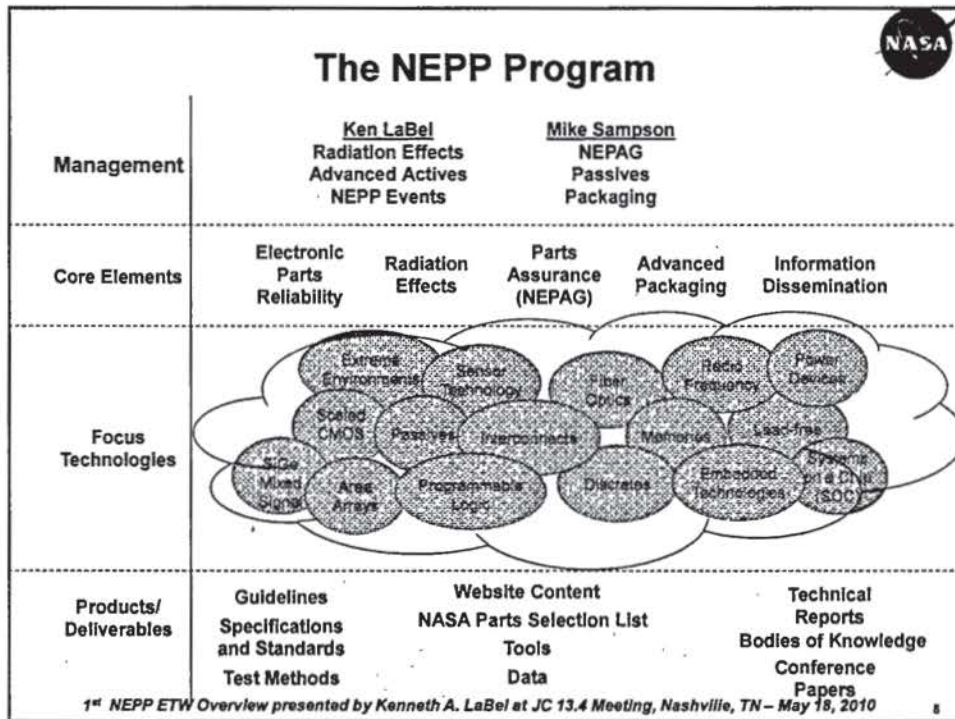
The NEPP Program

NASA

Management

Ken LaBel
Radiation Effects
Advanced Actives
NEPP Events

Mike Sampson
NEPAG
Passives
Packaging

Core Elements

Electronic Parts Reliability

Radiation Effects

Parts Assurance (NEPAG)

Advanced Packaging

Information Dissemination

Focus Technologies

Extreme Environments

Sensor Technology

Fiber Optics

Radio Frequency

Power Devices

Scaled CMOS

Passives

Interconnects

Memories

Lead-free

SiGe Mixed Signal

Area Arrays

Programmable Logic

Discretes

Embedded Technologies

Systems on a Chip (SOC)

Products/ Deliverables

Guidelines
Specifications and Standards
Test Methods

Website Content
NASA Parts Selection List
Tools
Data

Technical Reports
Bodies of Knowledge
Conference Papers

1st NEPP ETW Overview presented by Kenneth A. LaBel at JC 13.4 Meeting, Nashville, TN – May 18, 2010

8